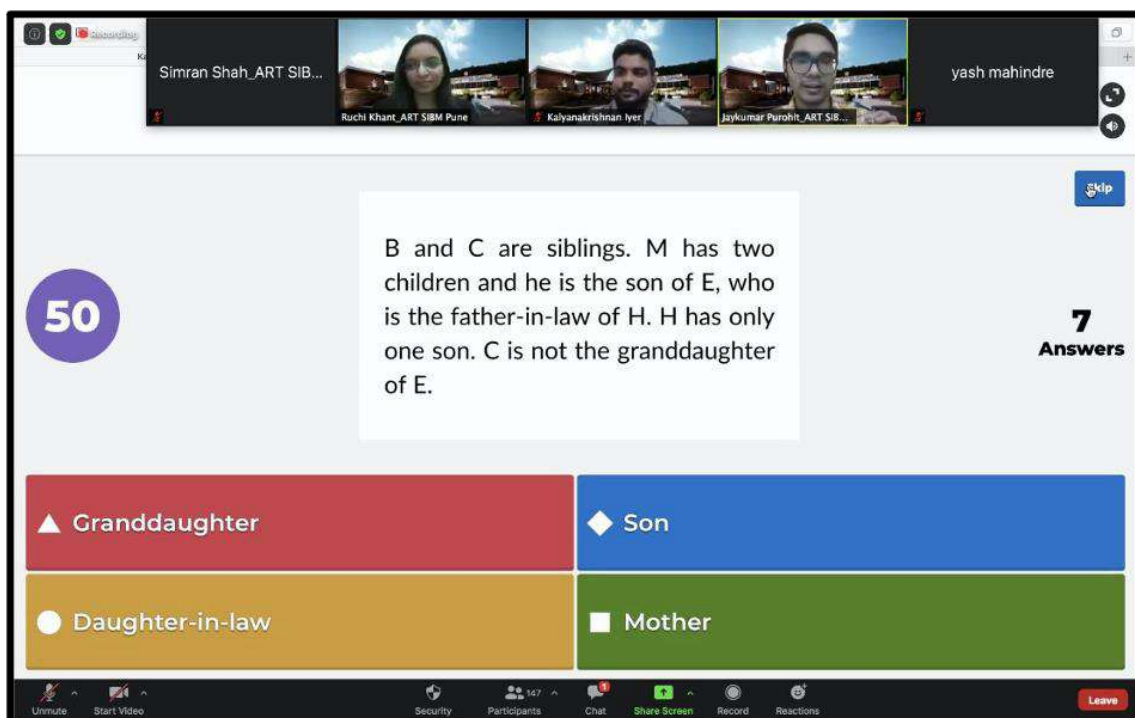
Recording

Simran Shah_ART SIB...

Ruchi Khant_ART SIBM Pune

Kalyanakrishnan Iyer

Jaykumar Purohit_ART SIB...

yash mahindre

Skip

50

B and C are siblings. M has two children and he is the son of E, who is the father-in-law of H. H has only one son. C is not the granddaughter of E.

7
Answers

▲ Granddaughter

◆ Son

● Daughter-in-law

■ Mother

Unmute

Start Video

Security

147

Participants

1

Chat

Share Screen

Record

Reactions

Leave